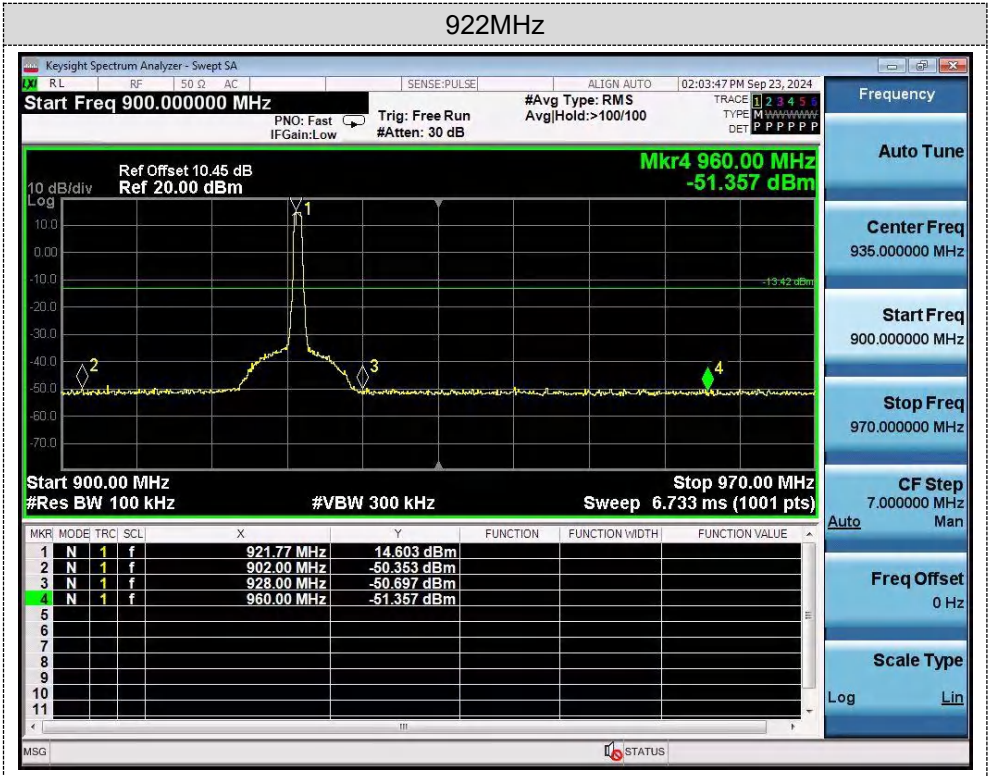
922MHz

Keysight Spectrum Analyzer - Swept SA

RL RF 50 Ω AC SENSE:PULSE ALIGN AUTO 02:03:47 PM Sep 23, 2024

Start Freq 900.000000 MHz

PNO: Fast IFGain:Low

Trig: Free Run #Atten: 30 dB

#Avg Type: RMS Avg|Hold:>100/100

TRACE 1 2 3 4 5 6 TYPE M WWWWW DET P P P P P P

Frequency

Ref Offset 10.45 dB
10 dB/div Ref 20.00 dBm
Log

Mkr4 960.00 MHz
-51.357 dBm

10.0
0.00
-10.0
-20.0
-30.0
-40.0
-50.0
-60.0
-70.0

-13.42 dBm

1 2 3 4

Start 900.00 MHz
#Res BW 100 kHz
#VBW 300 kHz
Stop 970.00 MHz
Sweep 6.733 ms (1001 pts)

| MKR | MODE | TRC | SCL | X | Y | FUNCTION | FUNCTION WIDTH | FUNCTION VALUE |
|---|---|---|---|---|---|---|---|---|
| 1 | N | 1 | f | 921.77 MHz | 14.603 dBm | | | |
| 2 | N | 1 | f | 902.00 MHz | -50.353 dBm | | | |
| 3 | N | 1 | f | 928.00 MHz | -50.697 dBm | | | |
| 4 | N | 1 | f | 960.00 MHz | -51.357 dBm | | | |
| 5 | | | | | | | | |
| 6 | | | | | | | | |
| 7 | | | | | | | | |
| 8 | | | | | | | | |
| 9 | | | | | | | | |
| 10 | | | | | | | | |
| 11 | | | | | | | | |

Auto Tune

Center Freq
935.000000 MHz

Start Freq
900.000000 MHz

Stop Freq
970.000000 MHz

CF Step
7.000000 MHz
Auto Man

Freq Offset
0 Hz

Scale Type
Log Lin

MSG STATUS